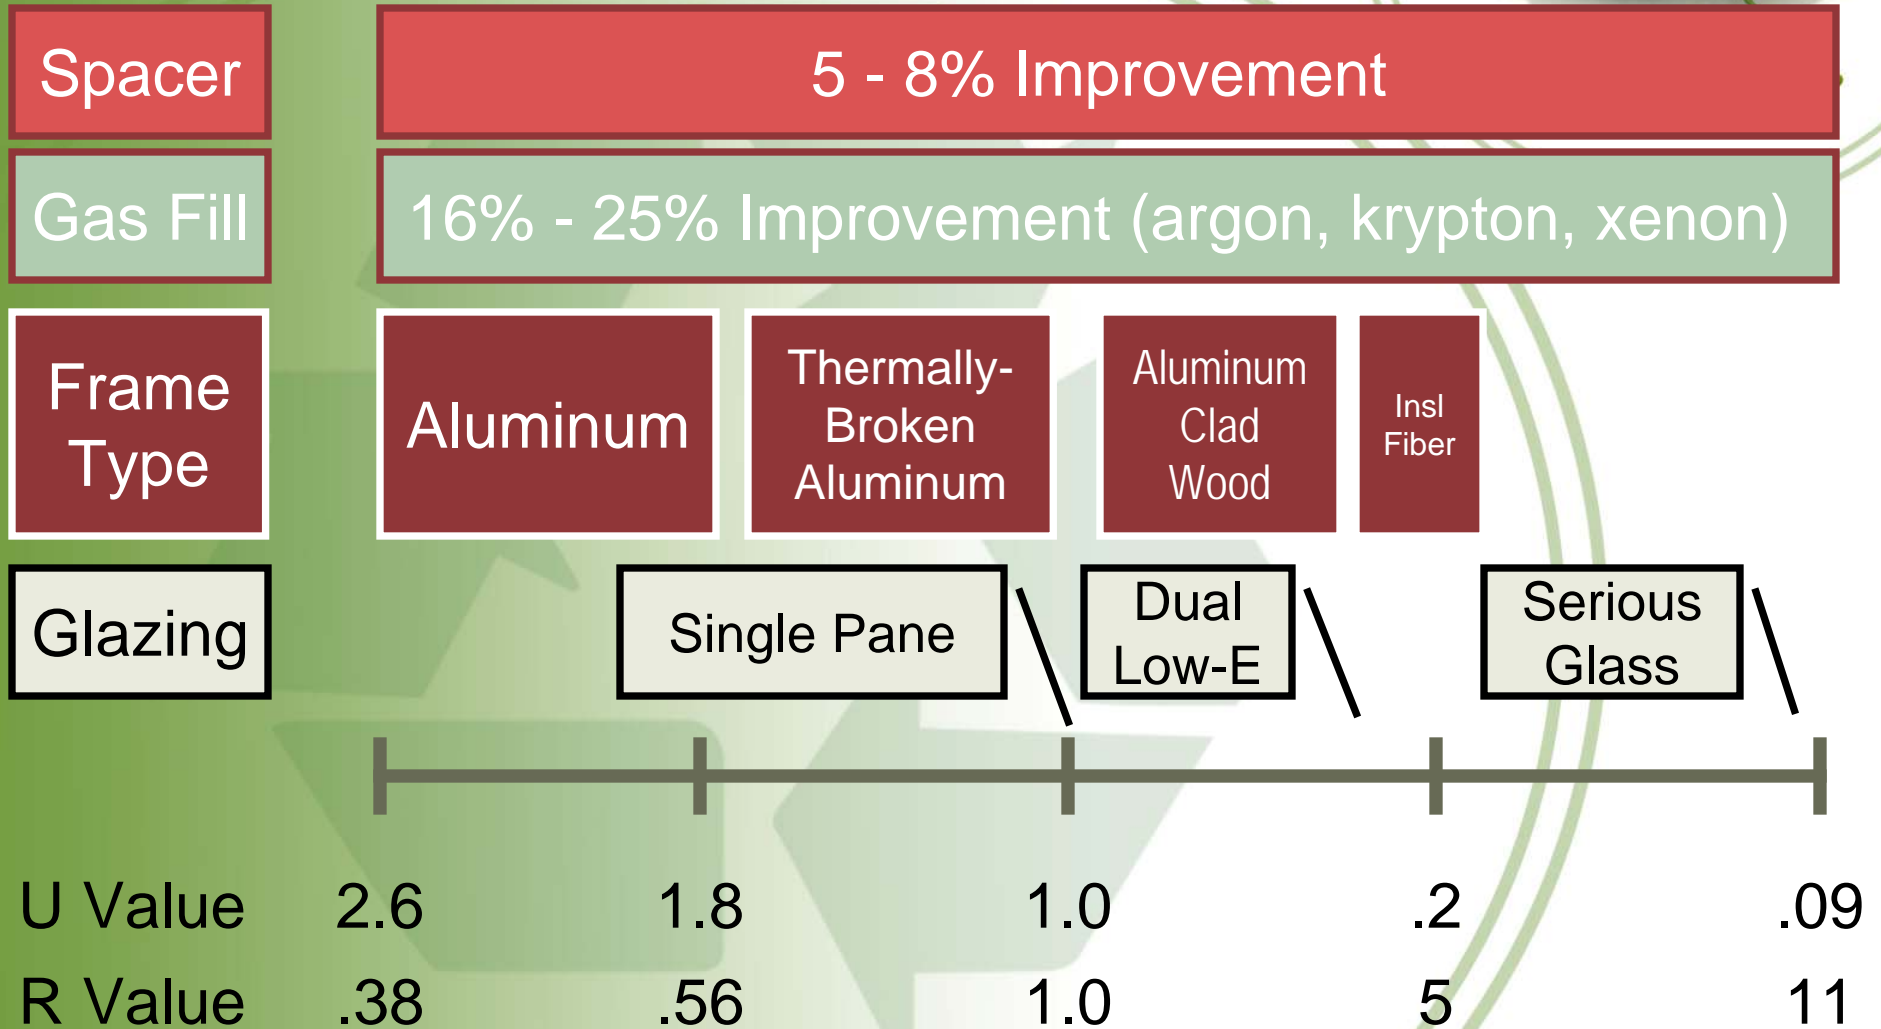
Spacer

5 - 8% Improvement

Gas Fill

16% - 25% Improvement (argon, krypton, xenon)

Frame Type

Aluminum

Thermally-Broken Aluminum

Aluminum Clad Wood

Insl Fiber

Glazing

Single Pane

Dual Low-E

Serious Glass

U Value 2.6 1.8 1.0 .2 .09

R Value .38 .56 1.0 5 11